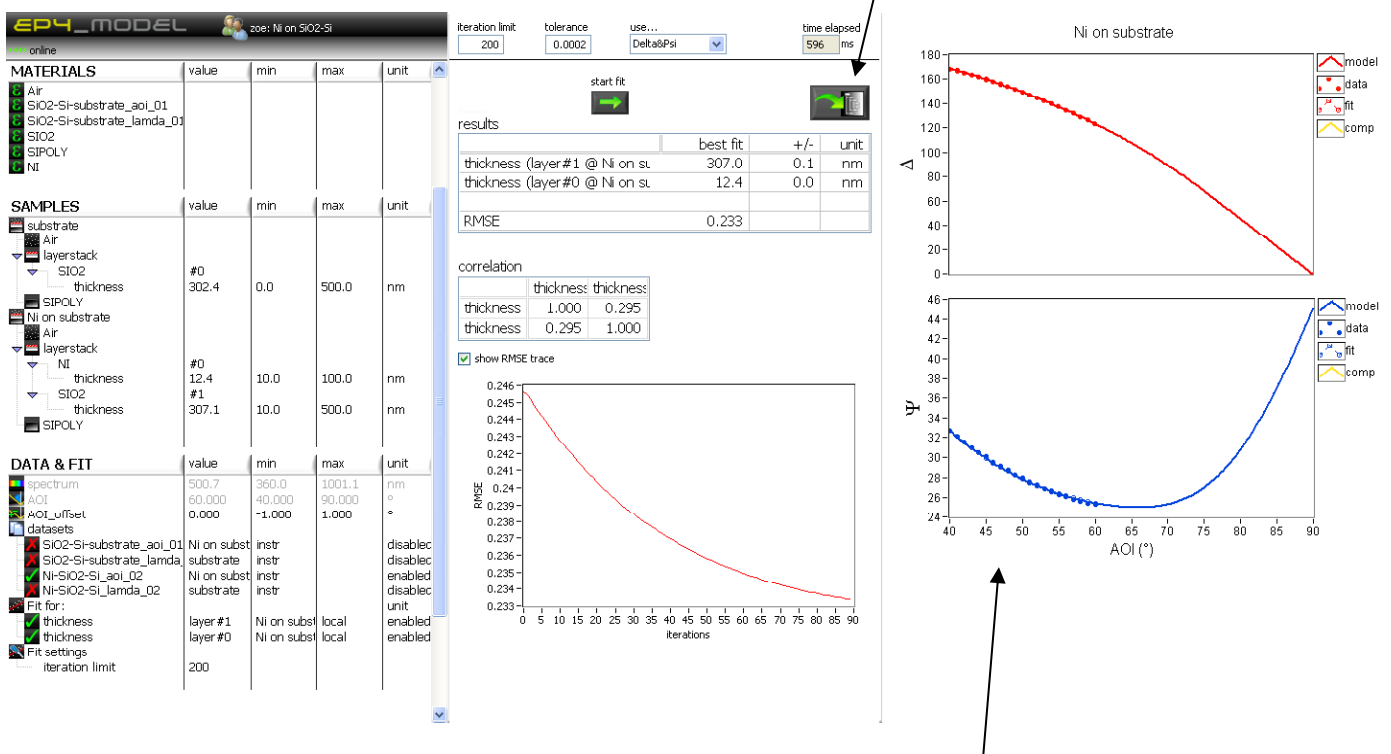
EP4_MODEL
zoe: Ni on SiO2-Si
online

| MATERIALS | value | min | max | unit |
|---|---|---|---|---|
| Air | | | | |
| SiO2-Si-substrate_aoi_01 | | | | |
| SiO2-Si-substrate_lamda_01 | | | | |
| SIO2 | | | | |
| SIPOLY | | | | |
| NI | | | | |

| SAMPLES | value | min | max | unit |
|---|---|---|---|---|
| substrate | | | | |
| Air | | | | |
| layerstack | | | | |
| SIO2 | #0 | | | |
| thickness | 302.4 | 0.0 | 500.0 | nm |
| SIPOLY | | | | |
| Ni on substrate | | | | |
| Air | | | | |
| layerstack | | | | |
| NI | #0 | | | |
| thickness | 12.4 | 10.0 | 100.0 | nm |
| SIO2 | #1 | | | |
| thickness | 307.1 | 10.0 | 500.0 | nm |
| SIPOLY | | | | |

| DATA & FIT | value | min | max | unit |
|---|---|---|---|---|
| spectrum | 500.7 | 360.0 | 1001.1 | nm |
| AOI | 60.000 | 40.000 | 90.000 | ° |
| AOI_offset | 0.000 | -1.000 | 1.000 | ° |
| datasets | | | | |
| SiO2-Si-substrate_aoi_01 | Ni on subst | instr | | disabled |
| SiO2-Si-substrate_lamda_ | substrate | instr | | disabled |
| Ni-SiO2-Si_aoi_02 | Ni on subst | instr | | enabled |
| Ni-SiO2-Si_lamda_02 | substrate | instr | | disabled |
| Fit for: | | | | unit |
| thickness | layer#1 | Ni on subst | local | enabled |
| thickness | layer#0 | Ni on subst | local | enabled |
| Fit settings | | | | |
| iteration limit | 200 | | | |

iteration limit 200 tolerance 0.0002 use... Delta&Psi time elapsed 596 ms

start fit

results

| | best fit | +/- | unit |
|---|---|---|---|
| thickness (layer#1 @ Ni on su | 307.0 | 0.1 | nm |
| thickness (layer#0 @ Ni on su | 12.4 | 0.0 | nm |
| | | | |
| RMSE | 0.233 | | |

correlation

| | thickness | thickness |
|---|---|---|
| thickness | 1.000 | 0.295 |
| thickness | 0.295 | 1.000 |

show RMSE trace

RMSE
0.246 0.245 0.244 0.243 0.242 0.241 0.24 0.239 0.238 0.237 0.236 0.235 0.234 0.233
0 5 10 15 20 25 30 35 40 45 50 55 60 65 70 75 80 85 90
iterations

Ni on substrate

$\Delta$
180 160 140 120 100 80 60 40 20 0
model
data
fit
comp

$\Psi$
46 44 42 40 38 36 34 32 30 28 26 24
model
data
fit
comp

40 45 50 55 60 65 70 75 80 85 90
AOI (°)